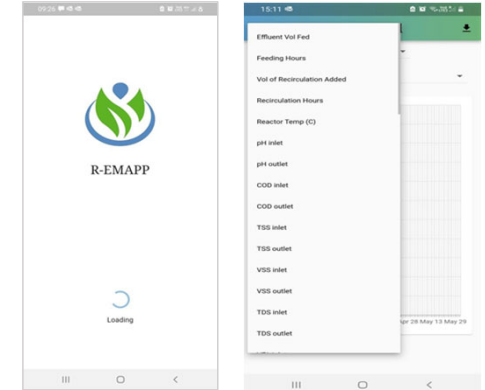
09:26

R-EMAPP

Loading

15:11

Effluent Vol Fed

Feeding Hours

Vol of Recirculation Added

Recirculation Hours

Reactor Temp (C)

pH inlet

pH outlet

COD inlet

COD outlet

TSS inlet

TSS outlet

VSS inlet

VSS outlet

TDS inlet

TDS outlet

Apr 28 May 13 May 29